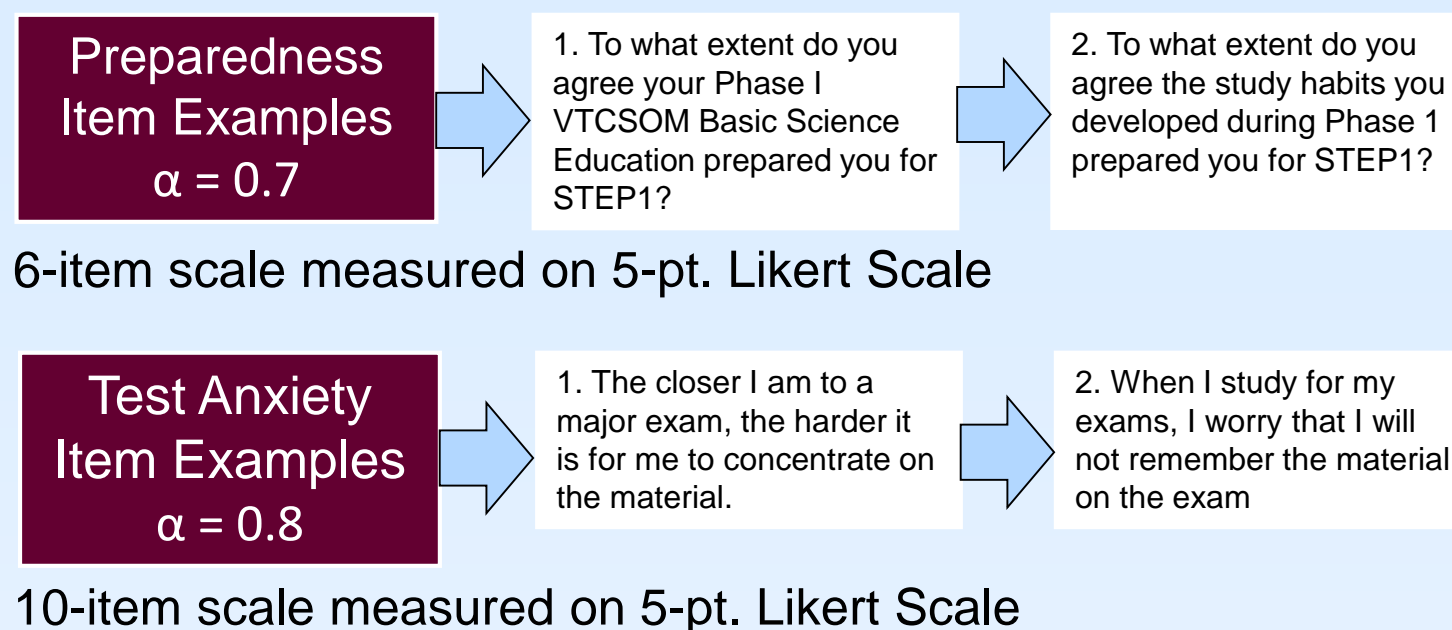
Preparedness Item Examples
$\alpha = 0.7$

1. To what extent do you agree your Phase I VTCSOM Basic Science Education prepared you for STEP1?

2. To what extent do you agree the study habits you developed during Phase 1 prepared you for STEP1?

6-item scale measured on 5-pt. Likert Scale

Test Anxiety Item Examples
$\alpha = 0.8$

1. The closer I am to a major exam, the harder it is for me to concentrate on the material.

2. When I study for my exams, I worry that I will not remember the material on the exam

10-item scale measured on 5-pt. Likert Scale